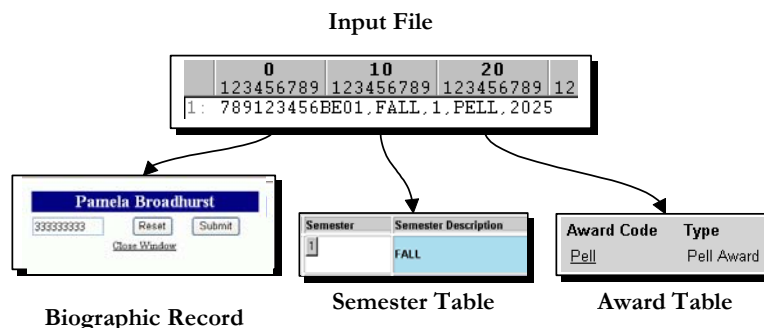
Input File

| 0 123456789 | 10 123456789 | 20 123456789 | 12 |
|---|---|---|---|

1: 789123456BE01,FALL,1,PELL,2025

Pamela Broadhurst

333333333 Reset Submit

Close Window

Biographic Record

| Semester | Semester Description |
|---|---|
| 1 | FALL |

Semester Table

| Award Code | Type |
|---|---|
| Pell | Pell Award |

Award Table